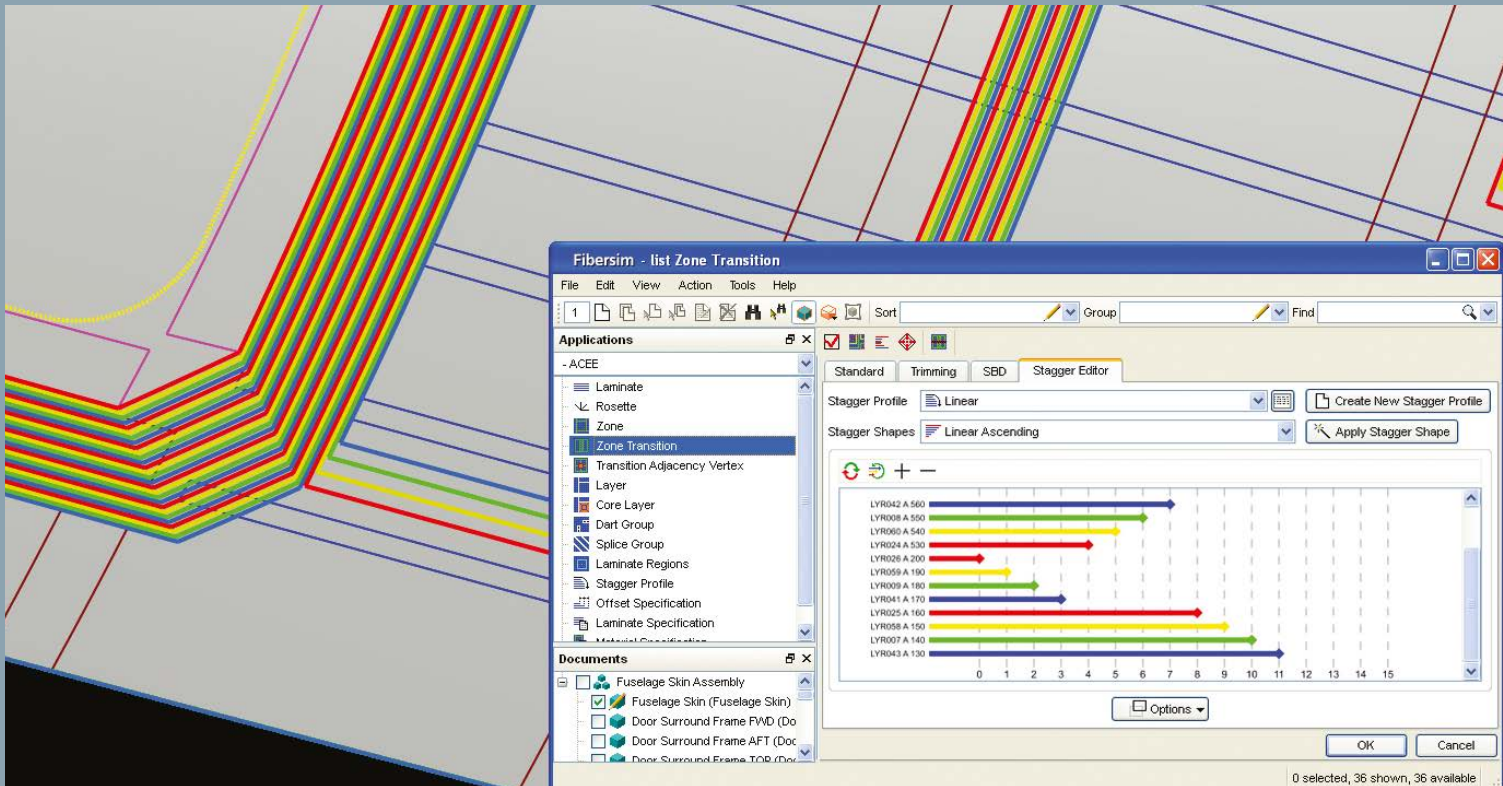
Fibersim - list Zone Transition

File Edit View Action Tools Help

1 Sort Group Find

Applications

- ACEE

Laminate
Rosette
Zone
Zone Transition
Transition Adjacency Vertex
Layer
Core Layer
Dart Group
Splice Group
Laminate Regions
Stagger Profile
Offset Specification
Laminate Specification
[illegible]

Documents

Fuselage Skin Assembly
Fuselage Skin (Fuselage Skin)
Door Surround Frame FWD (Do
Door Surround Frame AFT (Doc
Door Surround Frame TOP (Doc

Standard Trimming SBD Stagger Editor

Stagger Profile Linear
Create New Stagger Profile
Stagger Shapes Linear Ascending
Apply Stagger Shape

LYR042 A 560
LYR008 A 550
LYR060 A 540
LYR024 A 530
LYR026 A 200
LYR059 A 190
LYR009 A 180
LYR041 A 170
LYR025 A 160
LYR058 A 150
LYR007 A 140
LYR043 A 130

0 1 2 3 4 5 6 7 8 9 10 11 12 13 14 15

Options

OK Cancel

0 selected, 36 shown, 36 available